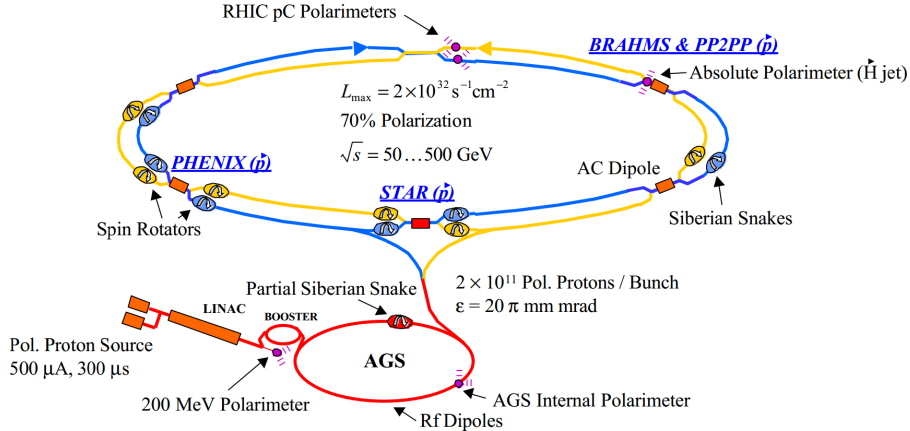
RHIC pC Polarimeters

BRAHMS & PP2PP ($\vec{p}$)

Absolute Polarimeter ($\vec{H}$ jet)

$L_{max} = 2\times10^{32}\,s^{-1}cm^{-2}$

70% Polarization

$\sqrt{s} = 50\ldots500$ GeV

PHENIX ($\vec{p}$)

AC Dipole

STAR ($\vec{p}$)

Spin Rotators

Siberian Snakes

$2 \times 10^{11}$ Pol. Protons / Bunch

$\varepsilon = 20\,\pi$ mm mrad

Partial Siberian Snake

LINAC

BOOSTER

Pol. Proton Source

500 µA, 300 µs

AGS

200 MeV Polarimeter

AGS Internal Polarimeter

Rf Dipoles